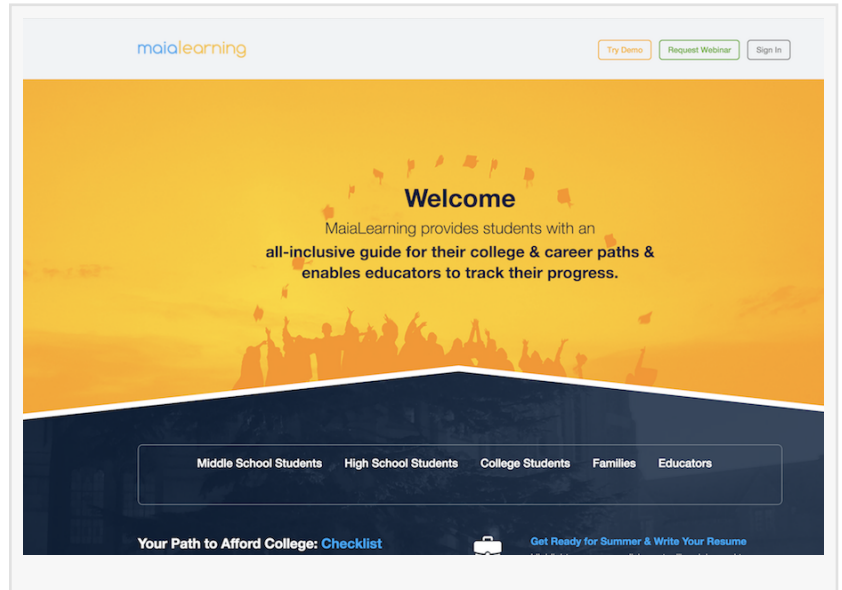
maialearning

Try Demo Request Webinar Sign In

Welcome

MaiaLearning provides students with an all-inclusive guide for their college & career paths & enables educators to track their progress.

Middle School Students High School Students College Students Families Educators

Your Path to Afford College: Checklist

Get Ready for Summer & Write Your Resume

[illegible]